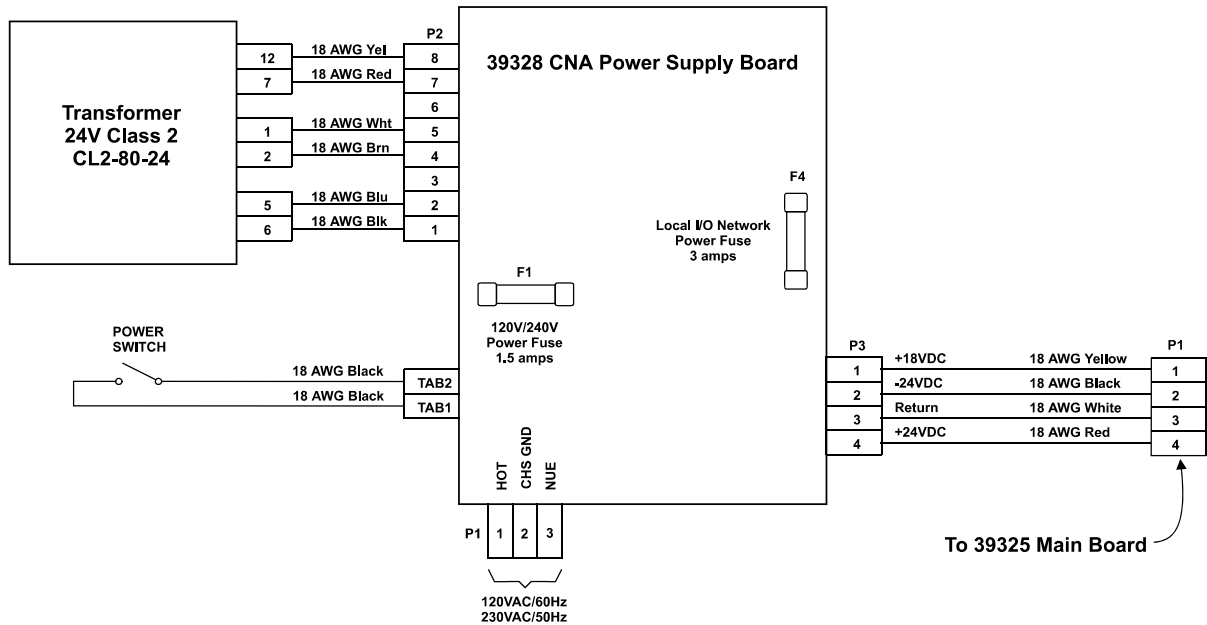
Transformer
24V Class 2
CL2-80-24

12
7
1
2
5
6

18 AWG Yel
18 AWG Red
18 AWG Wht
18 AWG Brn
18 AWG Blu
18 AWG Blk

P2
8
7
6
5
4
3
2
1

39328 CNA Power Supply Board

F4
Local I/O Network
Power Fuse
3 amps

F1
120V/240V
Power Fuse
1.5 amps

POWER
SWITCH

18 AWG Black
18 AWG Black
TAB2
TAB1

HOT
CHS GND
NUE

P1
1
2
3

120VAC/60Hz
230VAC/50Hz

P3
1
2
3
4

+18VDC
-24VDC
Return
+24VDC

18 AWG Yellow
18 AWG Black
18 AWG White
18 AWG Red

P1
1
2
3
4

To 39325 Main Board